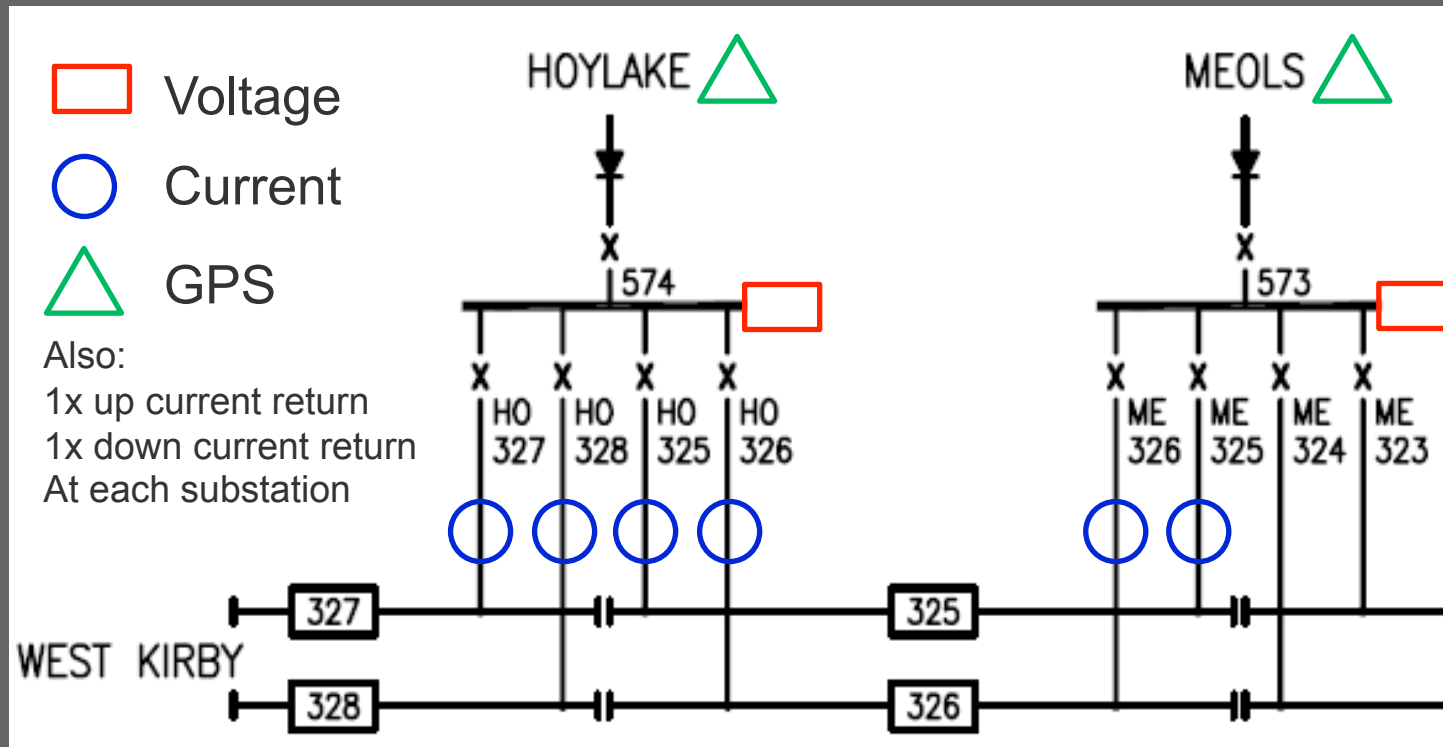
Voltage
Current
GPS

Also:
1x up current return
1x down current return
At each substation

HOYLAKE
574
X
X HO 327
X HO 328
X HO 325
X HO 326

MEOLS
573
X
X ME 326
X ME 325
X ME 324
X ME 323

WEST KIRBY
327
325
328
326